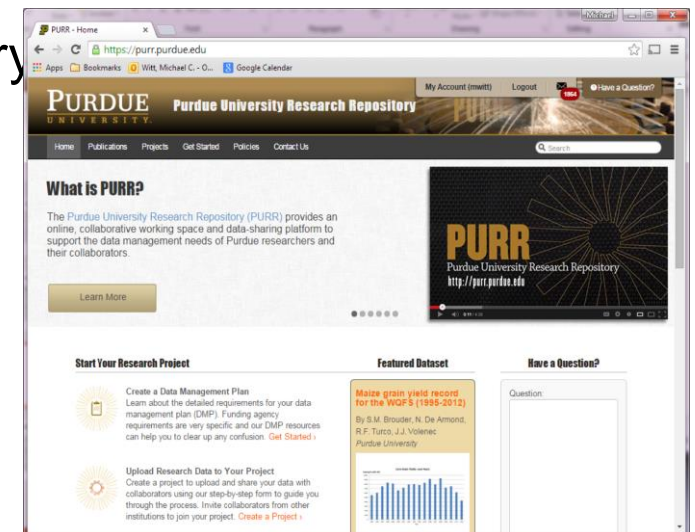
y

PURR - Home ×

Michael

https://purr.purdue.edu

Apps Bookmarks Witt, Michael C. - O... Google Calendar

PURDUE UNIVERSITY Purdue University Research Repository

My Account (mwitt) Logout 1864 Have a Question?

Home Publications Projects Get Started Policies Contact Us Search

What is PURR?

The Purdue University Research Repository (PURR) provides an online, collaborative working space and data-sharing platform to support the data management needs of Purdue researchers and their collaborators.

Learn More

PURR
Purdue University Research Repository
http://purr.purdue.edu

Start Your Research Project

Create a Data Management Plan
Learn about the detailed requirements for your data management plan (DMP). Funding agency requirements are very specific and our DMP resources can help you to clear up any confusion. Get Started ›

Upload Research Data to Your Project
Create a project to upload and share your data with collaborators using our step-by-step form to guide you through the process. Invite collaborators from other institutions to join your project. Create a Project ›

Featured Dataset

Maize grain yield record for the WQFS (1995-2012)
By S.M. Brouder, N. De Armond, R.F. Turco, J.J. Volenec
Purdue University

Have a Question?

Question: